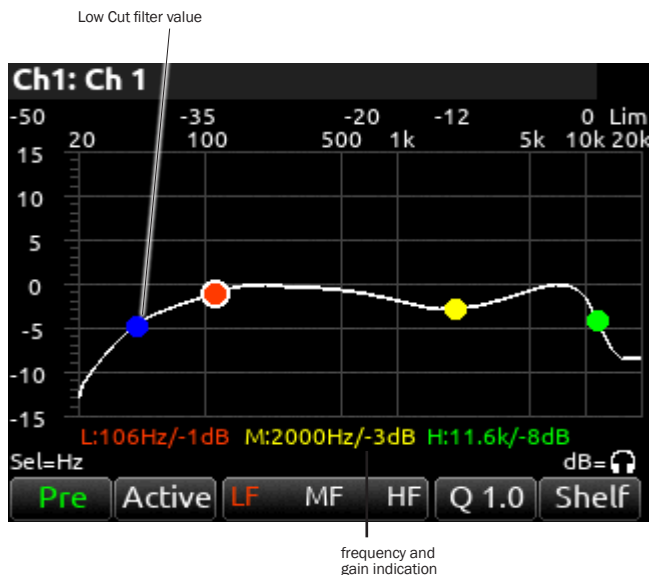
Low Cut filter value

Ch1: Ch 1

-50 -35 -20 -12 0 Lim

20 100 500 1k 5k 10k 20k

15

10

5

0

-5

-10

-15

L:106Hz/-1dB M:2000Hz/-3dB H:11.6k/-8dB

Sel=Hz

dB=

Pre Active LF MF HF Q 1.0 Shelf

frequency and gain indication